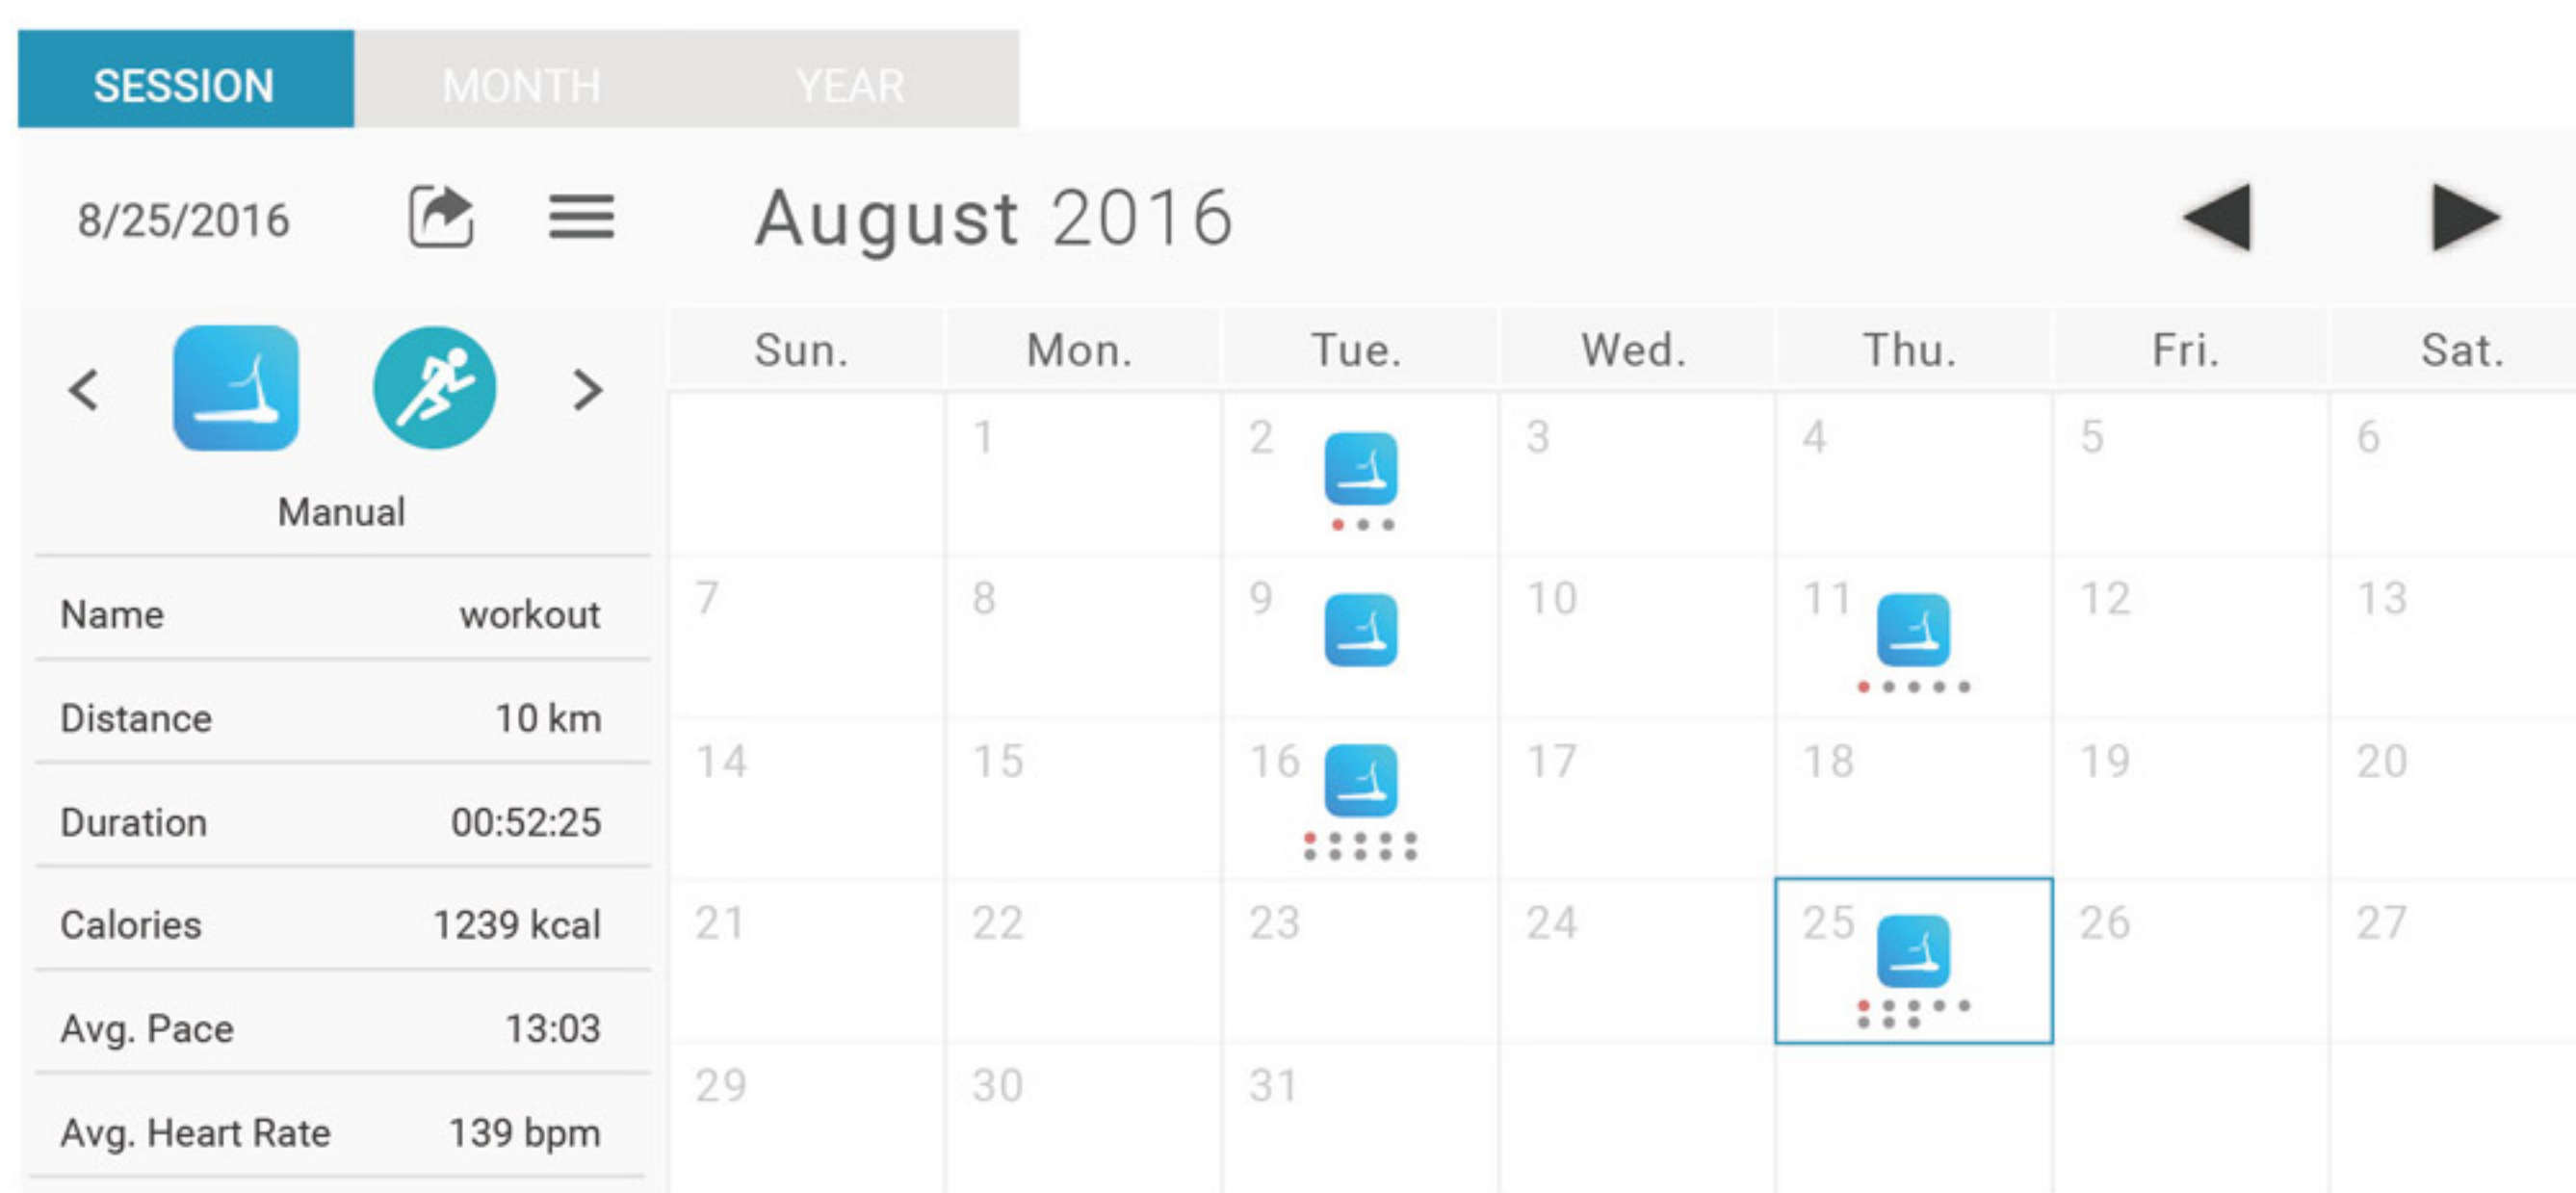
SESSION MONTH YEAR

8/25/2016

August 2016

Manual

| Name | workout |
|---|---|
| Distance | 10 km |
| Duration | 00:52:25 |
| Calories | 1239 kcal |
| Avg. Pace | 13:03 |
| Avg. Heart Rate | 139 bpm |

| Sun. | Mon. | Tue. | Wed. | Thu. | Fri. | Sat. |
|---|---|---|---|---|---|---|
| | 1 | 2 | 3 | 4 | 5 | 6 |
| 7 | 8 | 9 | 10 | 11 | 12 | 13 |
| 14 | 15 | 16 | 17 | 18 | 19 | 20 |
| 21 | 22 | 23 | 24 | 25 | 26 | 27 |
| 29 | 30 | 31 | | | | |